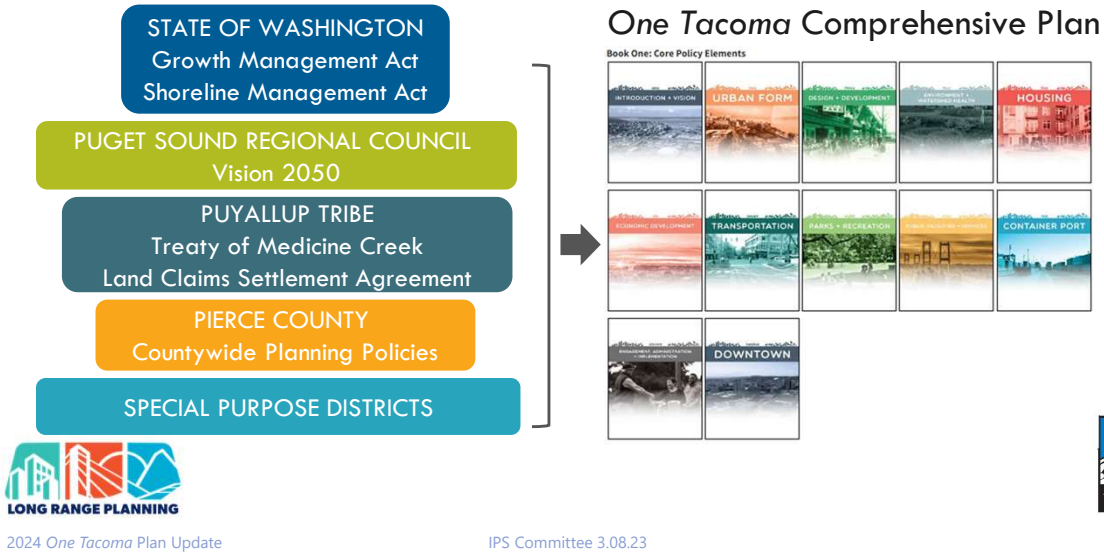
STATE OF WASHINGTON
Growth Management Act
Shoreline Management Act

PUGET SOUND REGIONAL COUNCIL
Vision 2050

PUYALLUP TRIBE
Treaty of Medicine Creek
Land Claims Settlement Agreement

PIERCE COUNTY
Countywide Planning Policies

SPECIAL PURPOSE DISTRICTS

One Tacoma Comprehensive Plan

Book One: Core Policy Elements

INTRODUCTION + VISION

URBAN FORM

DESIGN + DEVELOPMENT

ENVIRONMENT + WATERSHED HEALTH

HOUSING

ECONOMIC DEVELOPMENT

TRANSPORTATION

PARKS + RECREATION

PUBLIC FACILITIES + SERVICES

CONTAINER PORT

ENGAGEMENT, ADMINISTRATION + IMPLEMENTATION

DOWNTOWN

LONG RANGE PLANNING

2024 One Tacoma Plan Update

IPS Committee 3.08.23